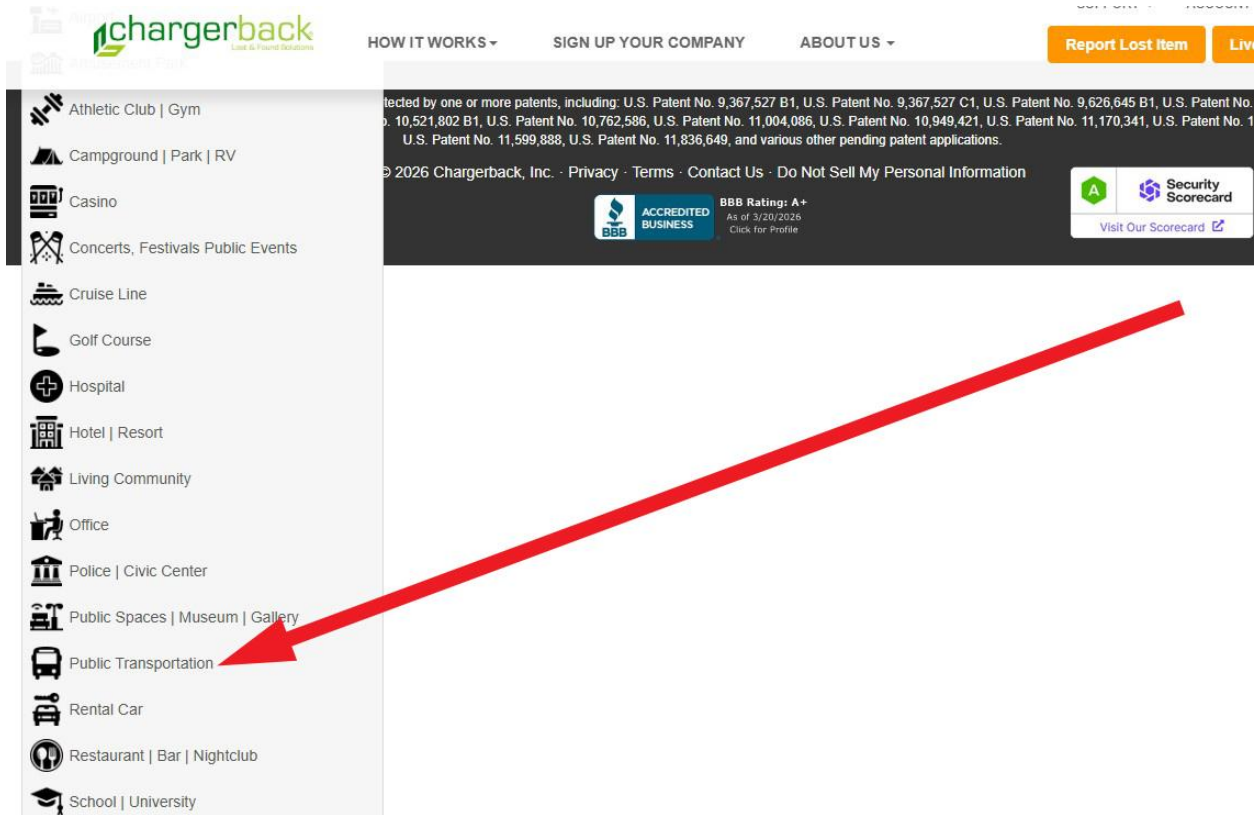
chargerback Lost & Found Solutions

HOW IT WORKS ▾ SIGN UP YOUR COMPANY ABOUT US ▾

Report Lost Item Liv

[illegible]

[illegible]

Athletic Club | Gym

Campground | Park | RV

Casino

Concerts, Festivals Public Events

Cruise Line

Golf Course

Hospital

Hotel | Resort

Living Community

Office

Police | Civic Center

Public Spaces | Museum | Gallery

Public Transportation

Rental Car

Restaurant | Bar | Nightclub

School | University

tected by one or more patents, including: U.S. Patent No. 9,367,527 B1, U.S. Patent No. 9,367,527 C1, U.S. Patent No. 9,626,645 B1, U.S. Patent No. . 10,521,802 B1, U.S. Patent No. 10,762,586, U.S. Patent No. 11,004,086, U.S. Patent No. 10,949,421, U.S. Patent No. 11,170,341, U.S. Patent No. 1 U.S. Patent No. 11,599,888, U.S. Patent No. 11,836,649, and various other pending patent applications.

© 2026 Chargerback, Inc. · Privacy · Terms · Contact Us · Do Not Sell My Personal Information

BBB ACCREDITED BUSINESS BBB Rating: A+ As of 3/20/2026 Click for Profile

A Security Scorecard

Visit Our Scorecard